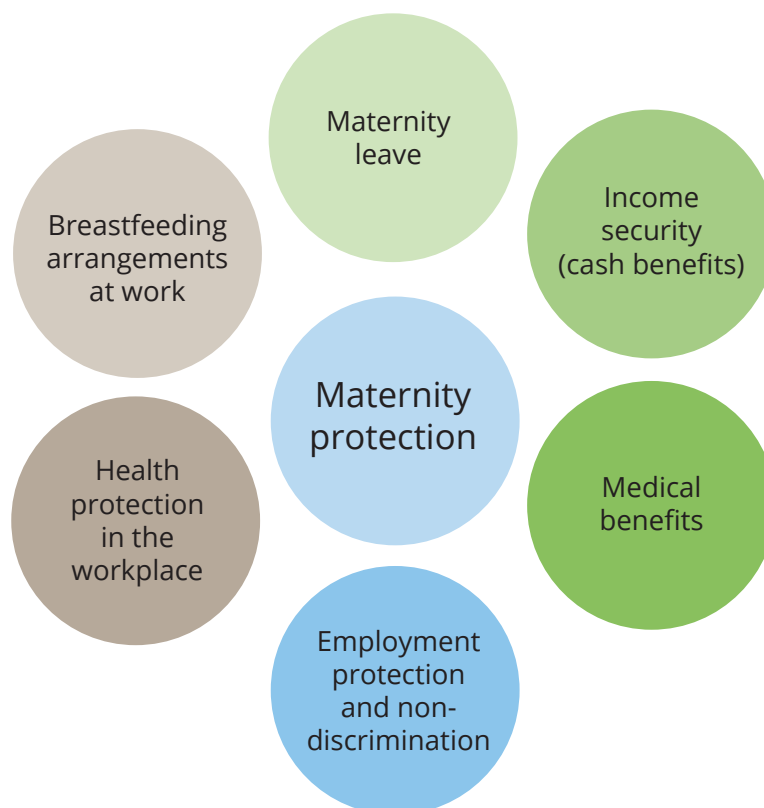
Maternity leave

Income security (cash benefits)

Breastfeeding arrangements at work

Maternity protection

Health protection in the workplace

Medical benefits

Employment protection and non-discrimination